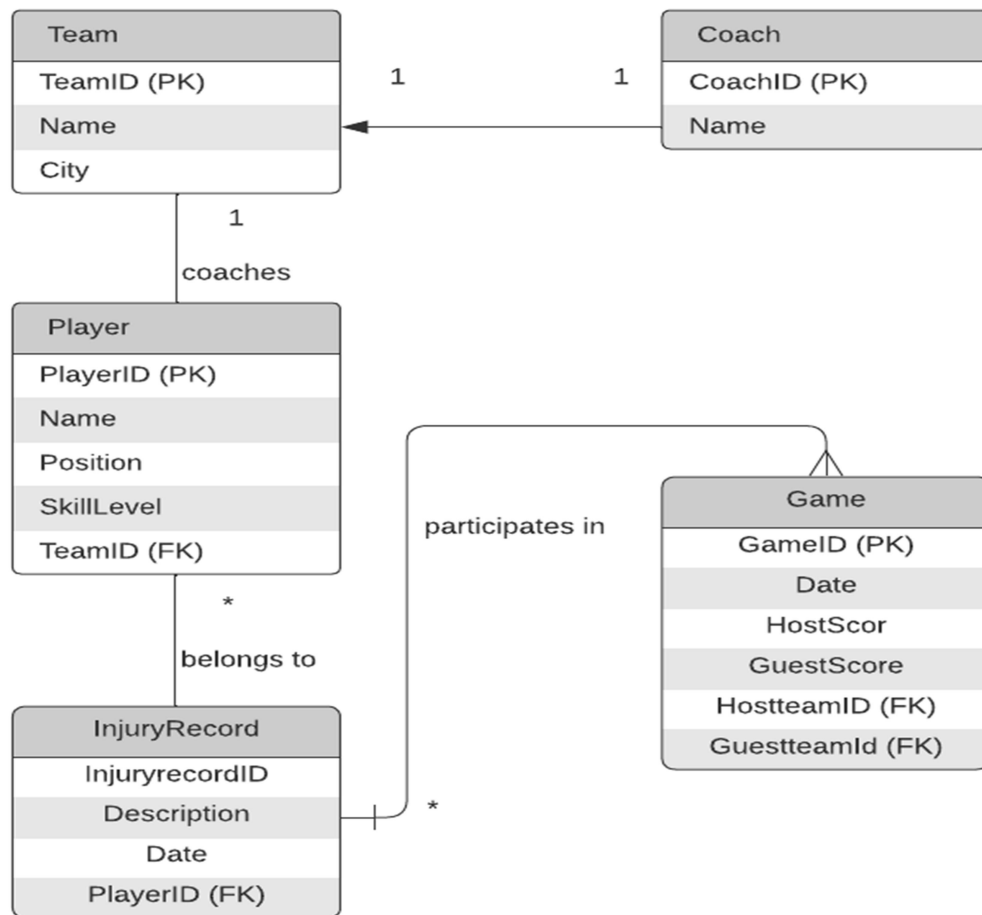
Team
TeamID (PK)
Name
City

1

1

Coach
CoachID (PK)
Name

1

coaches

Player
PlayerID (PK)
Name
Position
SkillLevel
TeamID (FK)

participates in

Game
GameID (PK)
Date
HostScor
GuestScore
HostteamID (FK)
GuestteamId (FK)

*

belongs to

InjuryRecord
InjuryrecordID
Description
Date
PlayerID (FK)

*